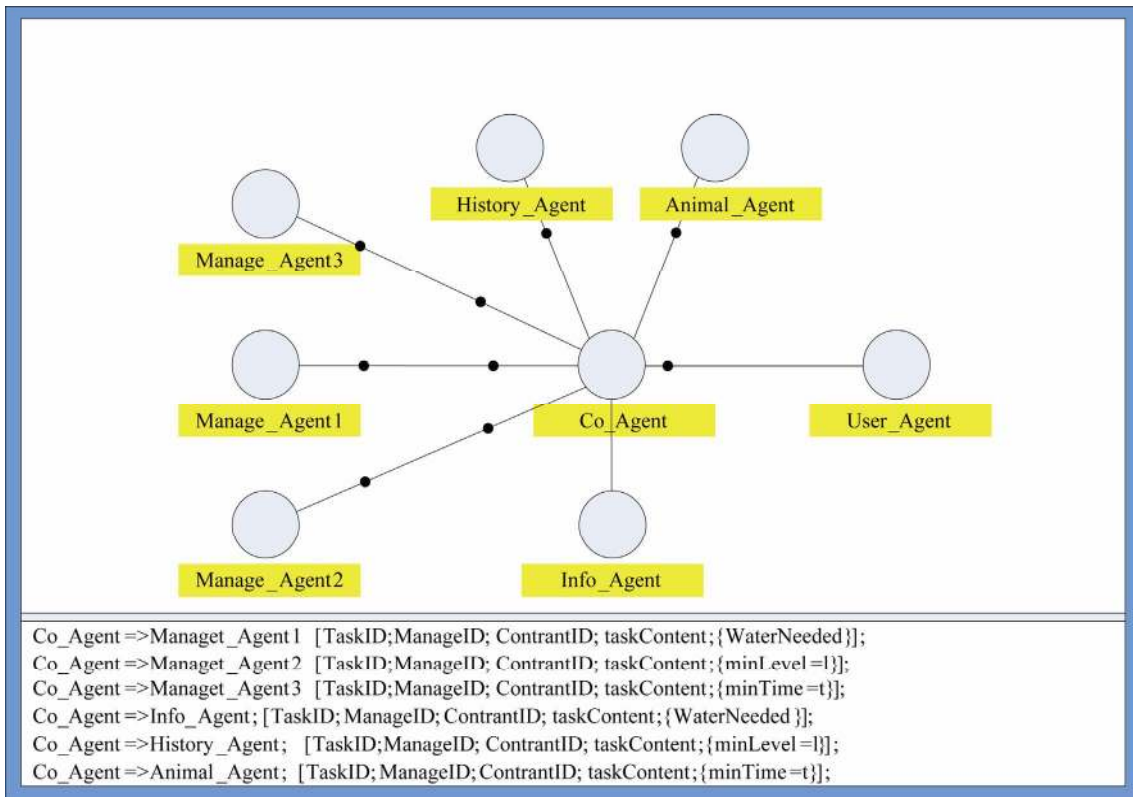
History_Agent

Animal_Agent

Manage_Agent3

Manage_Agent1

Co_Agent

User_Agent

Manage_Agent2

Info_Agent

Co_Agent =>Managet_Agent1 [TaskID;ManageID; ContrantID; taskContent;{WaterNeeded}];
Co_Agent =>Managet_Agent2 [TaskID;ManageID; ContrantID; taskContent;{minLevel=l}];
Co_Agent =>Managet_Agent3 [TaskID;ManageID; ContrantID; taskContent;{minTime=t}];
Co_Agent =>Info_Agent; [TaskID; ManageID; ContrantID; taskContent;{WaterNeeded}];
Co_Agent =>History_Agent; [TaskID;ManageID; ContrantID; taskContent;{minLevel=l}];
Co_Agent =>Animal_Agent; [TaskID;ManageID;ContrantID; taskContent;{minTime=t}];